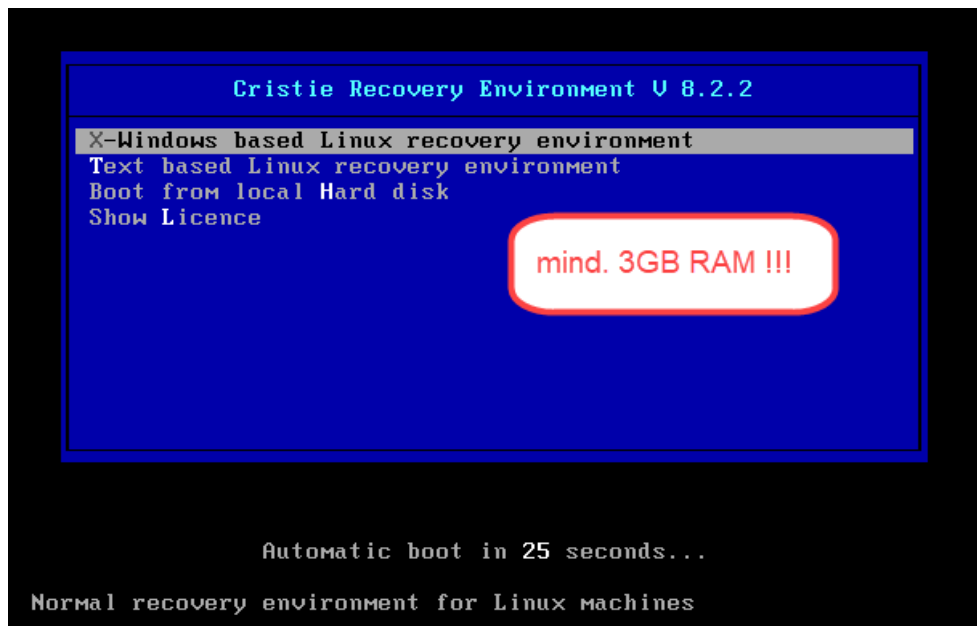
Cristie Recovery Environment V 8.2.2

X-Windows based Linux recovery environment
Text based Linux recovery environment
Boot from local Hard disk
Show Licence

mind. 3GB RAM !!!

Automatic boot in 25 seconds...

Normal recovery environment for Linux machines